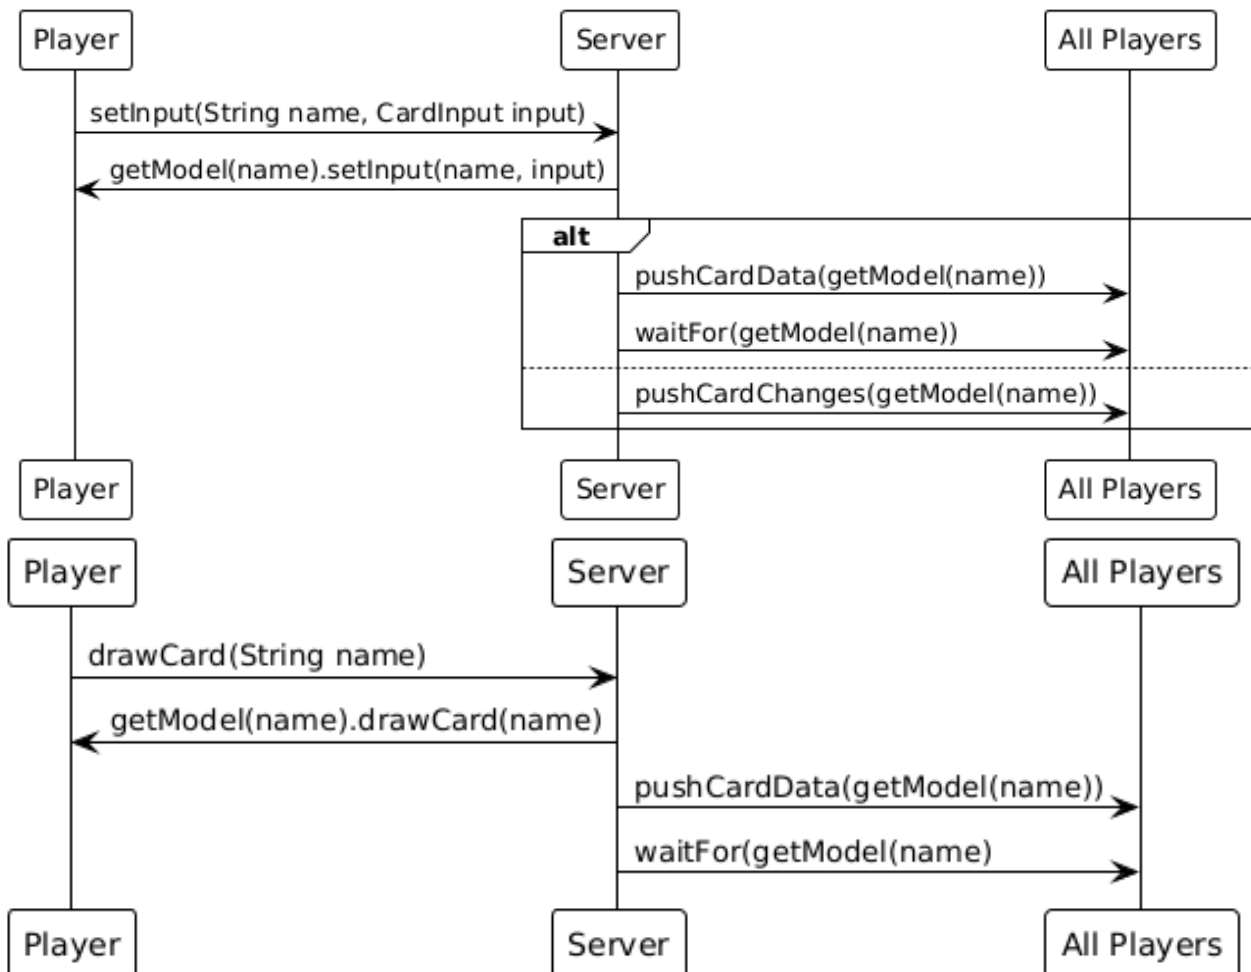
Player
Server
All Players

setInput(String name, CardInput input)

getModel(name).setInput(name, input)

alt

pushCardData(getModel(name))

waitFor(getModel(name))

pushCardChanges(getModel(name))

Player
Server
All Players

Player
Server
All Players

drawCard(String name)

getModel(name).drawCard(name)

pushCardData(getModel(name))

waitFor(getModel(name)

Player
Server
All Players